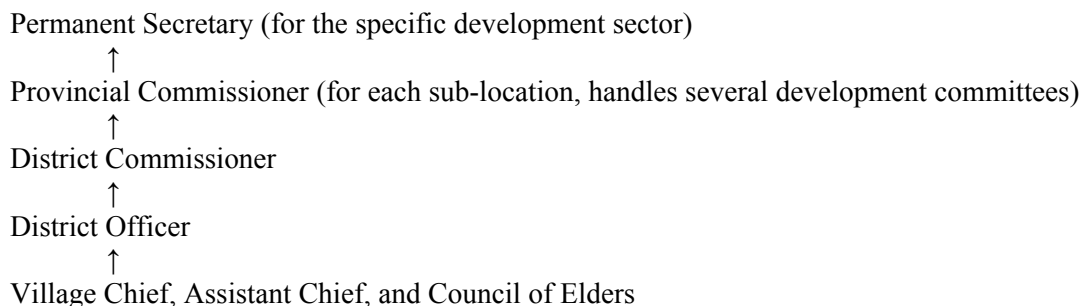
Permanent Secretary (for the specific development sector)
↑
Provincial Commissioner (for each sub-location, handles several development committees)
↑
District Commissioner
↑
District Officer
↑
Village Chief, Assistant Chief, and Council of Elders